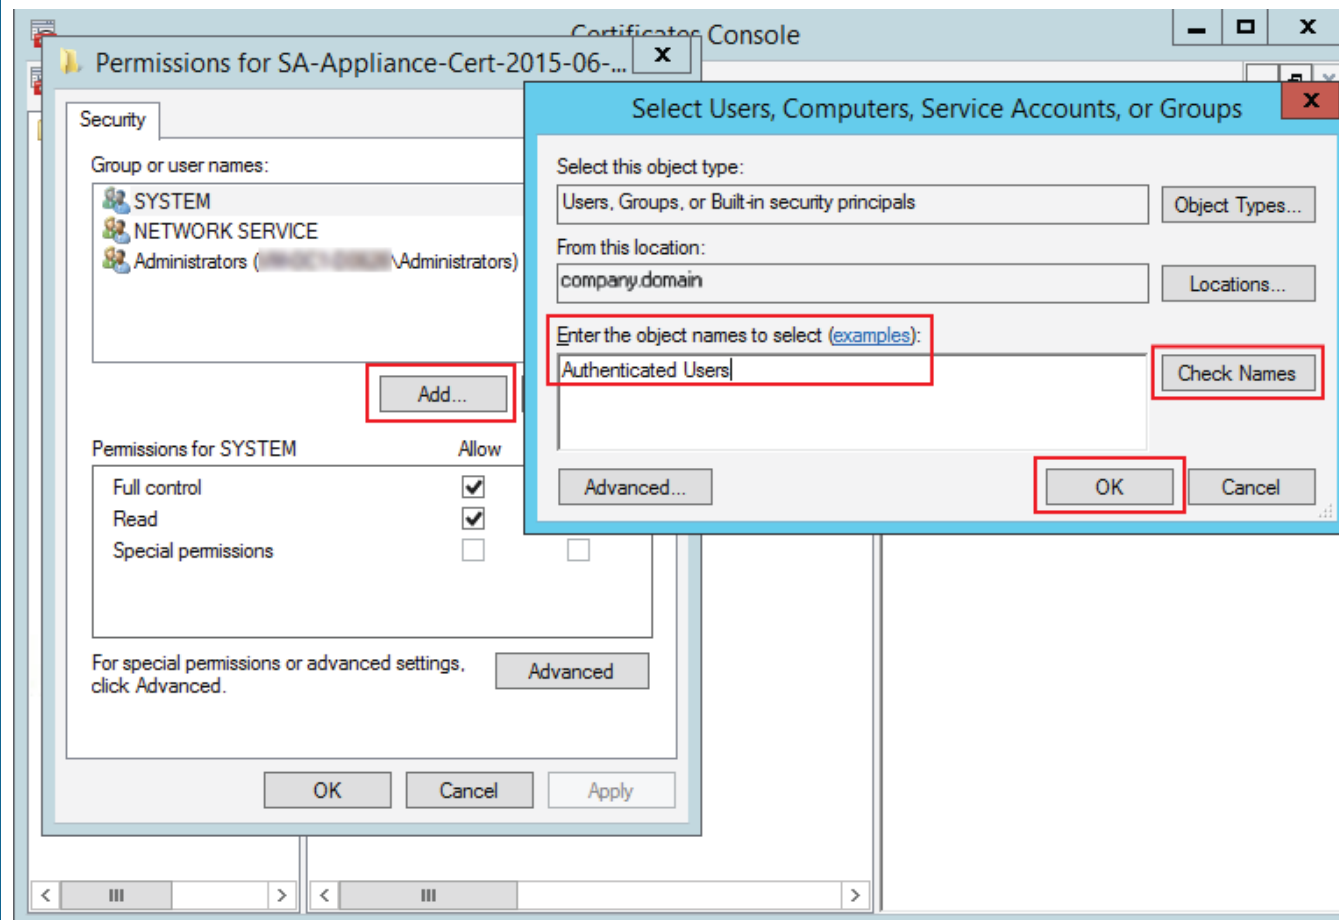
Certificates Console

Permissions for SA-Appliance-Cert-2015-06-...

Security

Group or user names:

SYSTEM
NETWORK SERVICE
Administrators ([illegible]\Administrators)

Add...

Permissions for SYSTEM	Allow

Full control
Read
Special permissions

For special permissions or advanced settings, click Advanced.

Advanced

OK	Cancel	Apply

Select Users, Computers, Service Accounts, or Groups

Select this object type:
Users, Groups, or Built-in security principals
Object Types...

From this location:
company.domain
Locations...

Enter the object names to select (examples):
Authenticated Users
Check Names

Advanced...	OK	Cancel